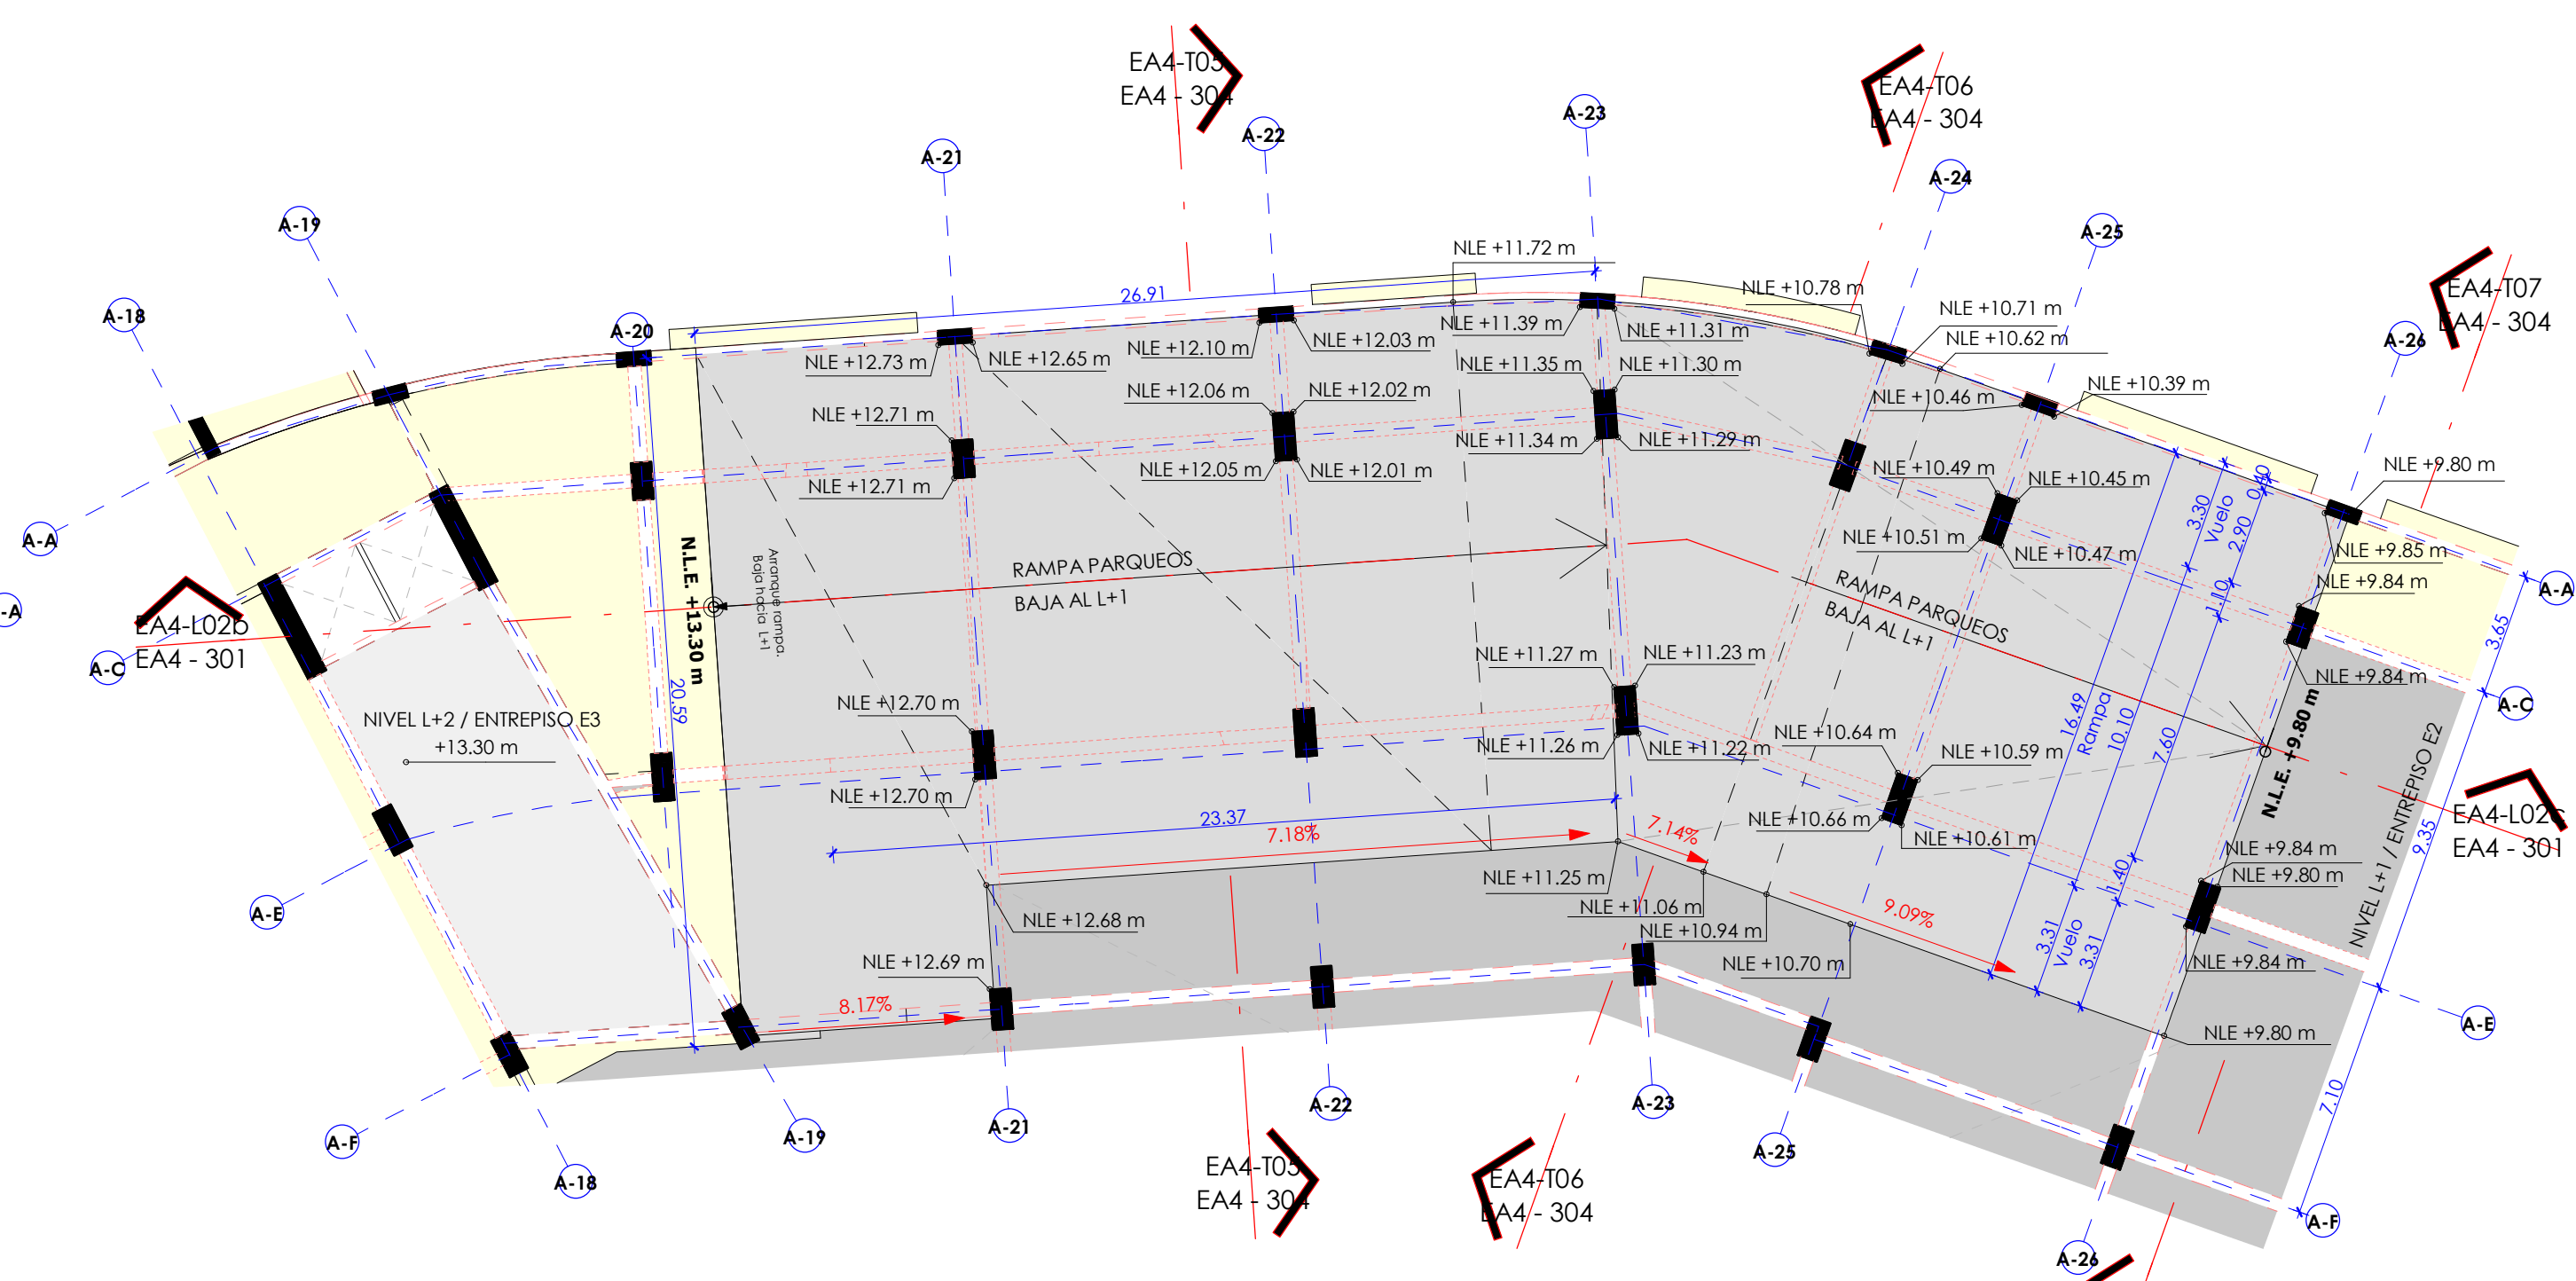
EA4-T05
EA4 - 304

EA4-T06
EA4 - 304

A-23
A-22
A-21
A-24
A-25
A-19
A-18
A-20
A-26

EA4-T07
EA4 - 304

NLE +11.72 m
NLE +10.78 m
26.91
NLE +10.71 m
NLE +10.62 m
NLE +12.73 m
NLE +12.65 m
NLE +12.10 m
NLE +12.03 m
NLE +11.39 m
NLE +11.31 m
NLE +11.35 m
NLE +11.30 m
NLE +10.39 m
NLE +12.06 m
NLE +12.02 m
NLE +10.46 m
NLE +12.71 m
NLE +11.34 m
NLE +11.29 m
NLE +12.05 m
NLE +12.01 m
NLE +10.49 m
NLE +9.80 m
NLE +12.71 m
NLE +10.45 m
A-A
3.30
Vuelo
2.90
0.40
NLE +10.51 m
NLE +10.47 m
NLE +9.85 m
N.L.E. +13.30 m
Arranque rampa. Baja hacia L+1
RAMPA PARQUEOS
BAJA AL L+1
1.10
NLE +9.84 m
A-A
EA4-L02b
EA4 - 301
A-C
RAMPA PARQUEOS
BAJA AL L+1
3.65
NLE +11.27 m
NLE +11.23 m
NLE +9.84 m
A-C
NLE +12.70 m
16.49
Rampa
10.10
7.60
N.L.E. +9.80 m
NIVEL L+2 / ENTREPISO E3
+13.30 m
20.59
NLE +11.26 m
NLE +11.22 m
NLE +10.64 m
NLE +10.59 m
NIVEL L+1 / ENTREPISO E2
NLE +12.70 m
23.37
7.18%
7.14%
NLE +10.66 m
NLE +10.61 m
EA4-L02c
EA4 - 301
A-E
9.35
NLE +11.25 m
NLE +9.84 m
NLE +9.80 m
NLE +11.06 m
9.09%
1.40
NLE +12.68 m
NLE +10.94 m
3.31
Vuelo
3.31
NLE +12.69 m
NLE +10.70 m
NLE +9.84 m
8.17%
NLE +9.80 m
A-E
A-F
7.10
A-22
A-23
A-19
A-21
A-25
A-18
A-F
EA4-T05
EA4 - 304
EA4-T06
EA4 - 304
A-26